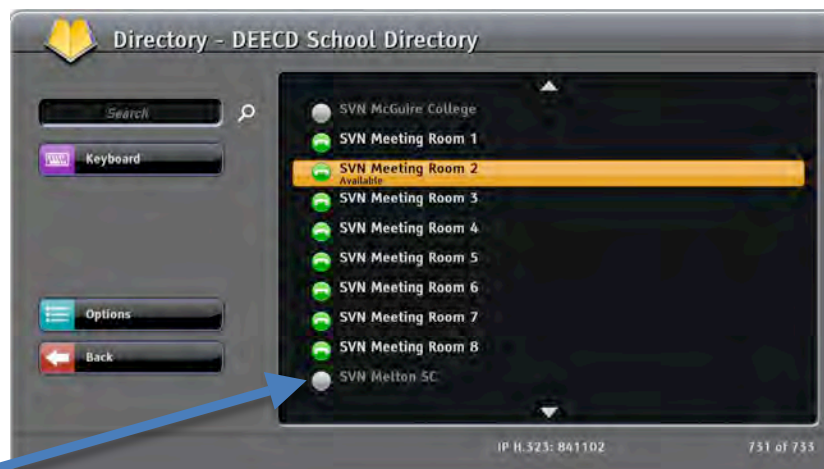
Directory - DEECD School Directory

Search

Keyboard

Options

Back

SVN McGuire College
SVN Meeting Room 1
SVN Meeting Room 2
Available
SVN Meeting Room 3
SVN Meeting Room 4
SVN Meeting Room 5
SVN Meeting Room 6
SVN Meeting Room 7
SVN Meeting Room 8
SVN Melton SC

IP H.323: 841102

731 of 733